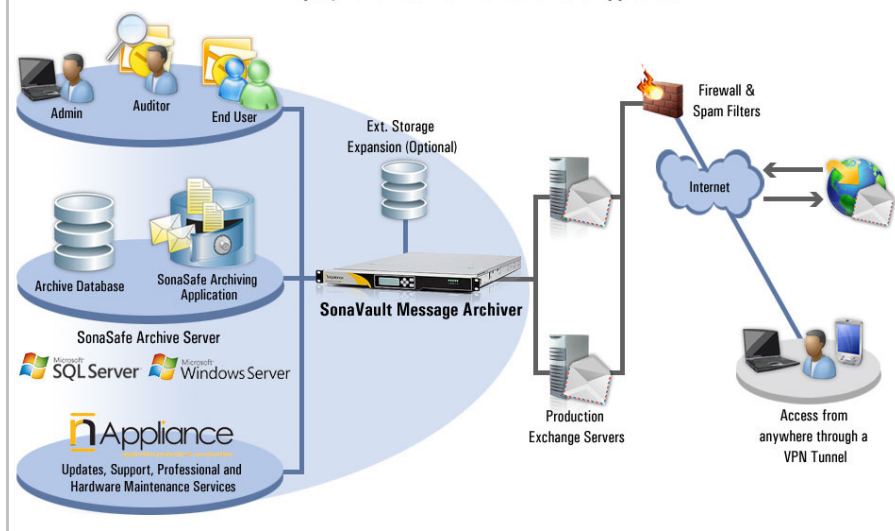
Admin
Auditor
End User
Ext. Storage Expansion (Optional)
Firewall & Spam Filters
Internet
Archive Database
SonaSafe Archiving Application
SonaVault Message Archiver
SonaSafe Archive Server
Microsoft SQL Server
Microsoft Windows Server
nAppliance
Updates, Support, Professional and Hardware Maintenance Services
Production Exchange Servers
Access from anywhere through a VPN Tunnel